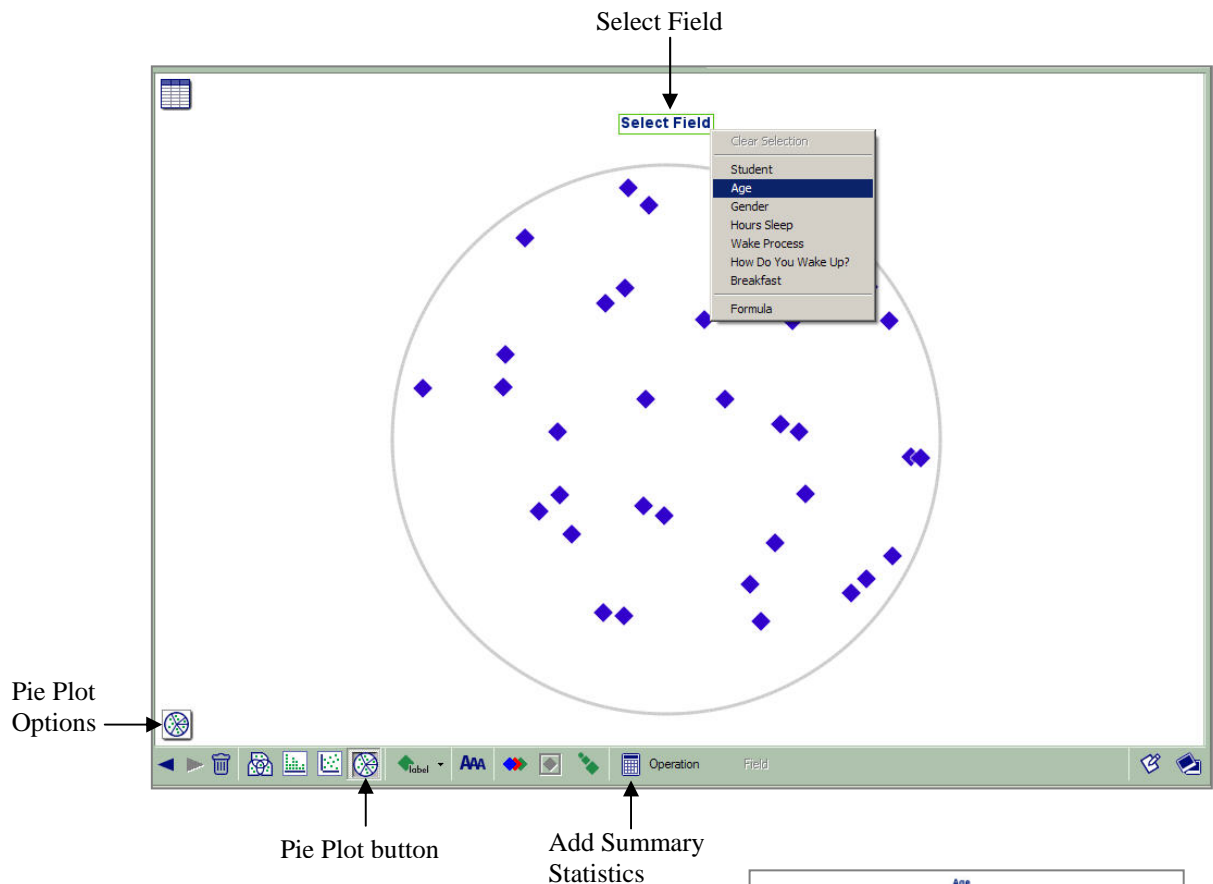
Select Field

Select Field

Clear Selection
Student
Age
Gender
Hours Sleep
Wake Process
How Do You Wake Up?
Breakfast
Formula

Pie Plot Options

label
AAA
Operation
Field

Pie Plot button

Add Summary Statistics

Age